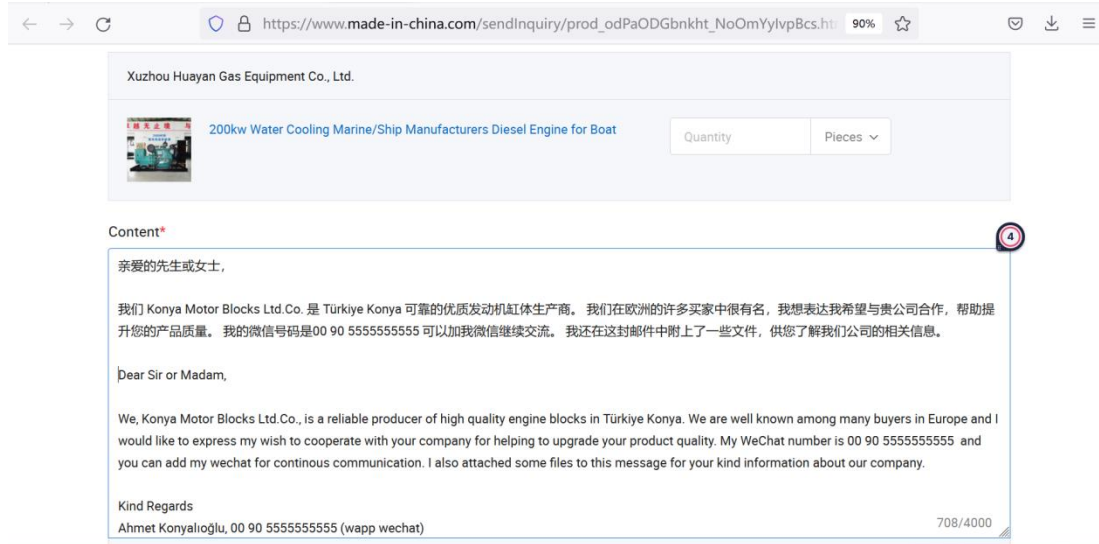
https://www.made-in-china.com/sendInquiry/prod_odPaODGbnkht_NoOmYylvpBcs.ht 90%

Xuzhou Huayan Gas Equipment Co., Ltd.

200kw Water Cooling Marine/Ship Manufacturers Diesel Engine for Boat

Quantity

Pieces

Content*

4

亲爱的先生或女士，

我们 Konya Motor Blocks Ltd.Co. 是 Türkiye Konya 可靠的优质发动机缸体生产商。 我们在欧洲的许多买家中很有名，我想表达我希望与贵公司合作，帮助提升您的产品质量。 我的微信号码是00 90 5555555555 可以加我微信继续交流。 我还在这封邮件中附上了一些文件，供您了解我们公司的相关信息。

Dear Sir or Madam,

We, Konya Motor Blocks Ltd.Co., is a reliable producer of high quality engine blocks in Türkiye Konya. We are well known among many buyers in Europe and I would like to express my wish to cooperate with your company for helping to upgrade your product quality. My WeChat number is 00 90 5555555555 and you can add my wechat for continous communication. I also attached some files to this message for your kind information about our company.

Kind Regards
Ahmet Konyalıoğlu, 00 90 5555555555 (wapp wechat)

708/4000